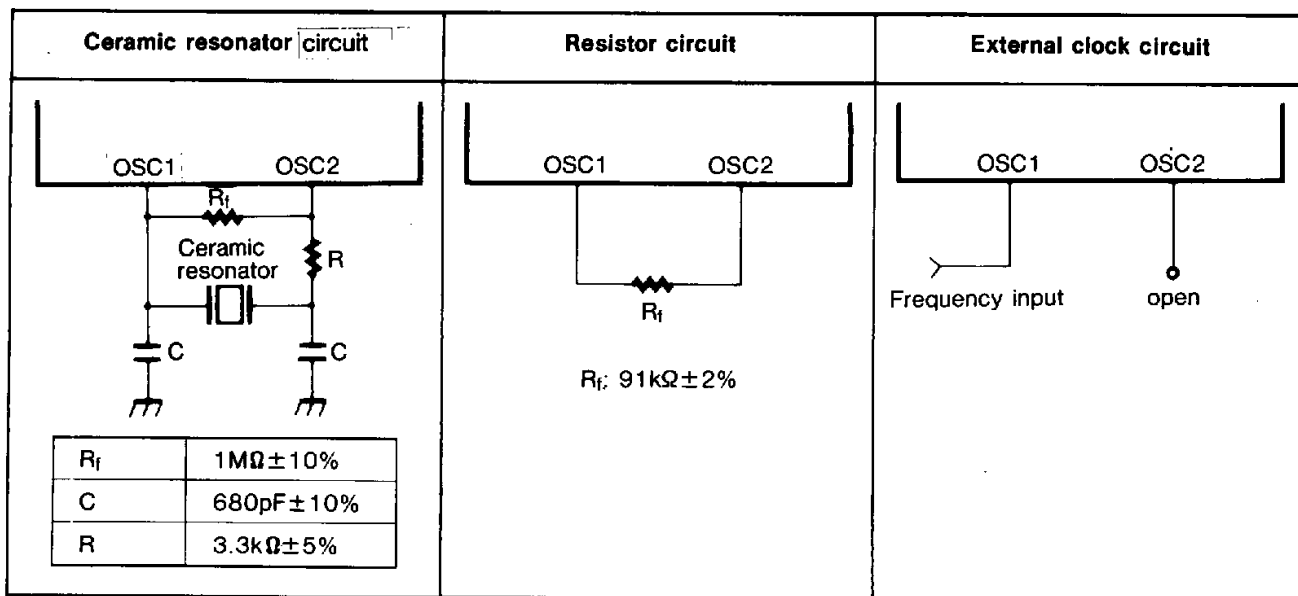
| Ceramic resonator circuit | Resistor circuit | External clock circuit |
|---|---|---|
| OSC1 OSC2 $R_f$ Ceramic resonator R C C | OSC1 OSC2 $R_f$ $R_f$; 91k$\Omega\pm$2% | OSC1 OSC2 Frequency input open |

| | |
|---|---|
| $R_f$ | 1M$\Omega\pm$10% |
| C | 680pF$\pm$10% |
| R | 3.3k$\Omega\pm$5% |